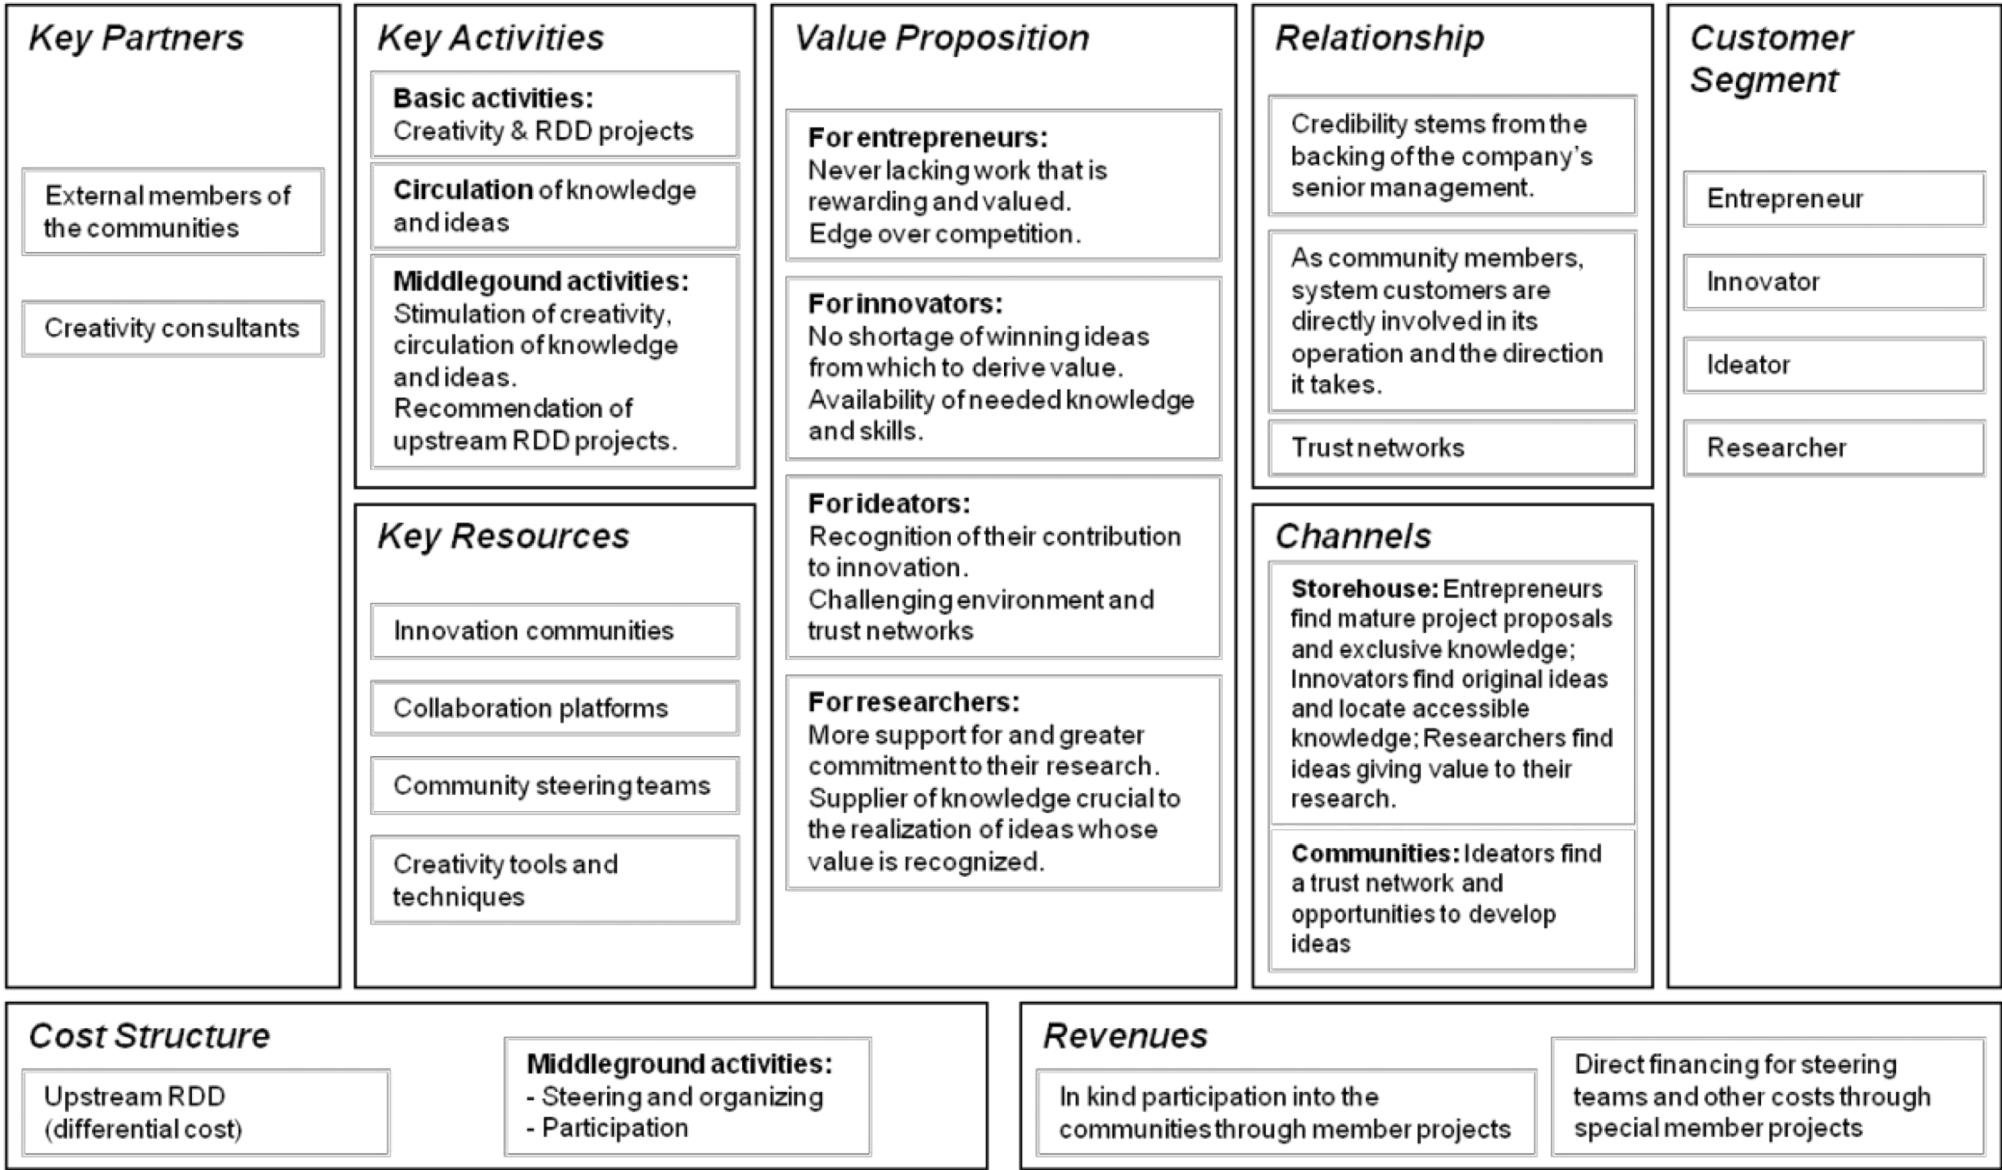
Key Partners

External members of the communities

Creativity consultants

Key Activities

Basic activities: Creativity & RDD projects

Circulation of knowledge and ideas

Middlegound activities: Stimulation of creativity, circulation of knowledge and ideas. Recommendation of upstream RDD projects.

Key Resources

Innovation communities

Collaboration platforms

Community steering teams

Creativity tools and techniques

Value Proposition

For entrepreneurs: Never lacking work that is rewarding and valued. Edge over competition.

For innovators: No shortage of winning ideas from which to derive value. Availability of needed knowledge and skills.

For ideators: Recognition of their contribution to innovation. Challenging environment and trust networks

For researchers: More support for and greater commitment to their research. Supplier of knowledge crucial to the realization of ideas whose value is recognized.

Relationship

Credibility stems from the backing of the company's senior management.

As community members, system customers are directly involved in its operation and the direction it takes.

Trust networks

Channels

Storehouse: Entrepreneurs find mature project proposals and exclusive knowledge; Innovators find original ideas and locate accessible knowledge; Researchers find ideas giving value to their research.

Communities: Ideators find a trust network and opportunities to develop ideas

Customer Segment

Entrepreneur

Innovator

Ideator

Researcher

Cost Structure

Upstream RDD (differential cost)

Middleground activities:
- Steering and organizing
- Participation

Revenues

In kind participation into the communities through member projects

Direct financing for steering teams and other costs through special member projects